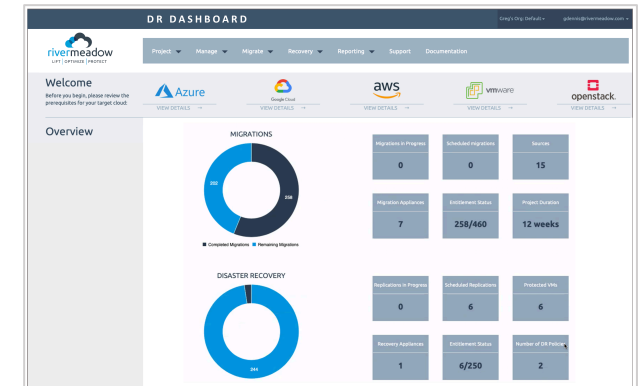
DR DASHBOARD

Greg's Org: Default ▾ gdavies@rivermeadow.com ▾

rivermeadow
LIFT | OPTIMIZE | PROTECT

Project ▾ Manage ▾ Migrate ▾ Recovery ▾ Reporting ▾ Support Documentation

Welcome
Before you begin, please review the prerequisites for your target cloud:

Azure
VIEW DETAILS →

Google Cloud
VIEW DETAILS →

aws
VIEW DETAILS →

vmware
VIEW DETAILS →

openstack.
VIEW DETAILS →

Overview

MIGRATIONS

202

258

Completed Migrations ■ Remaining Migrations

| Migrations in Progress | Scheduled Migrations | Sources |
|---|---|---|
| 0 | 0 | 15 |
| Migration Appliances | Entitlement Status | Project Duration |
| 7 | 258/460 | 12 weeks |

DISASTER RECOVERY

244

| Replications in Progress | Scheduled Replications | Protected VMs |
|---|---|---|
| 0 | 6 | 6 |
| Recovery Appliances | Entitlement Status | Number of DR Policies |
| 1 | 6/250 | 2 |